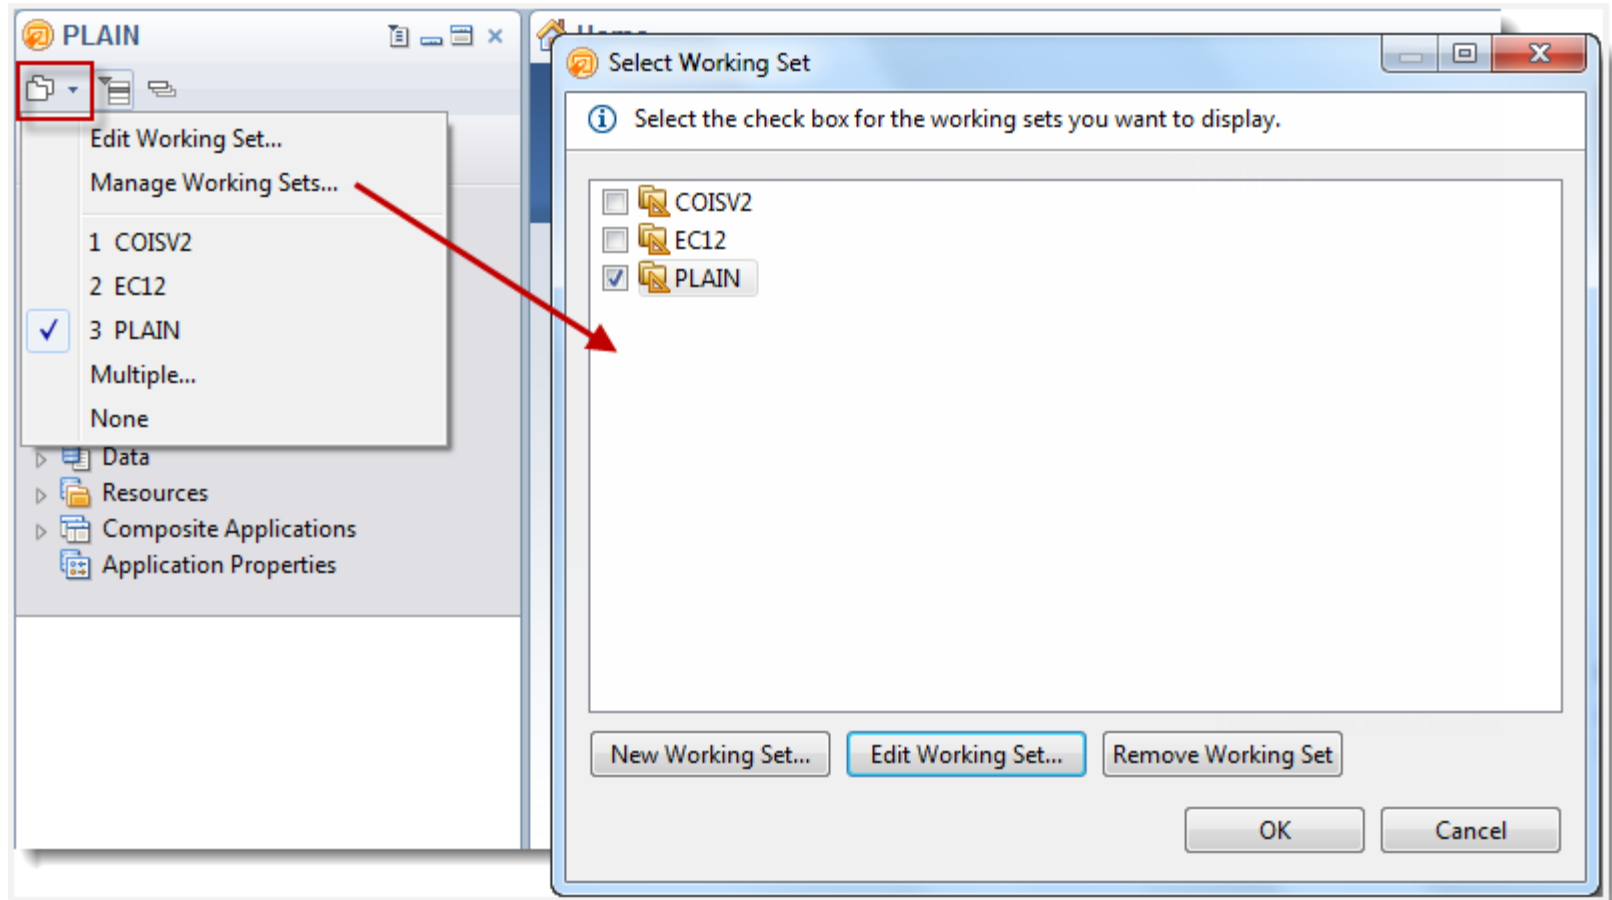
PLAIN

Edit Working Set...
Manage Working Sets...
1 COISV2
2 EC12
3 PLAIN
Multiple...
None

Data
Resources
Composite Applications
Application Properties

Select Working Set

Select the check box for the working sets you want to display.

COISV2
EC12
PLAIN

New Working Set...
Edit Working Set...
Remove Working Set

OK
Cancel